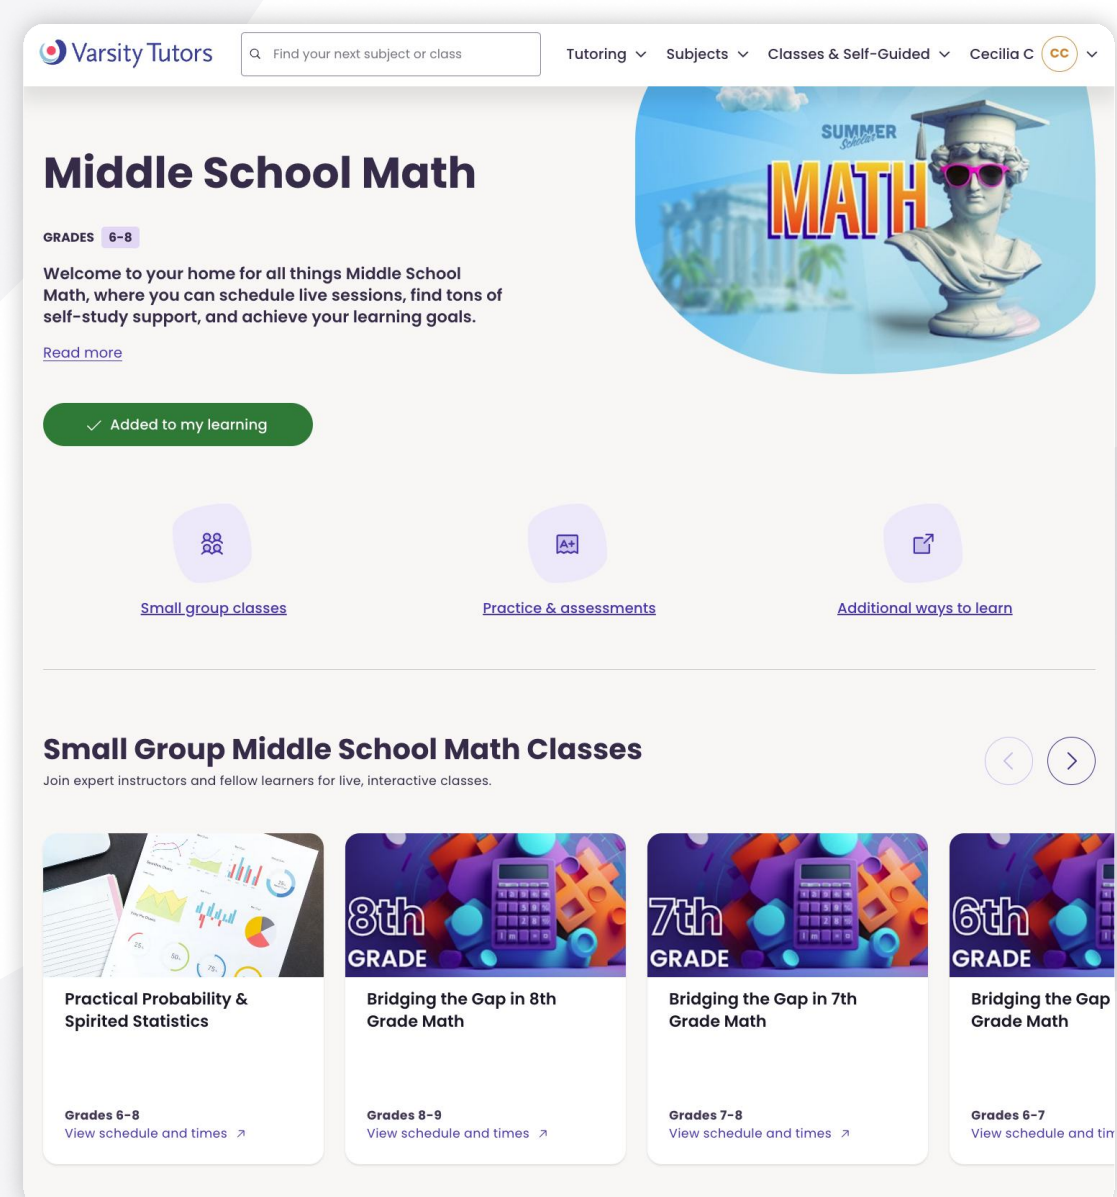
Varsity Tutors

Find your next subject or class

Tutoring Subjects Classes & Self-Guided Cecilia C CC

Middle School Math

GRADES 6-8

Welcome to your home for all things Middle School Math, where you can schedule live sessions, find tons of self-study support, and achieve your learning goals.

Read more

Added to my learning

SUMMER School MATH

Small group classes

Practice & assessments

Additional ways to learn

Small Group Middle School Math Classes

Join expert instructors and fellow learners for live, interactive classes.

Practical Probability & Spirited Statistics

Grades 6-8
View schedule and times

8th GRADE

Bridging the Gap in 8th Grade Math

Grades 8-9
View schedule and times

7th GRADE

Bridging the Gap in 7th Grade Math

Grades 7-8
View schedule and times

6th GRADE

Bridging the Gap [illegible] Grade Math

Grades 6-7
View schedule and tim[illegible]